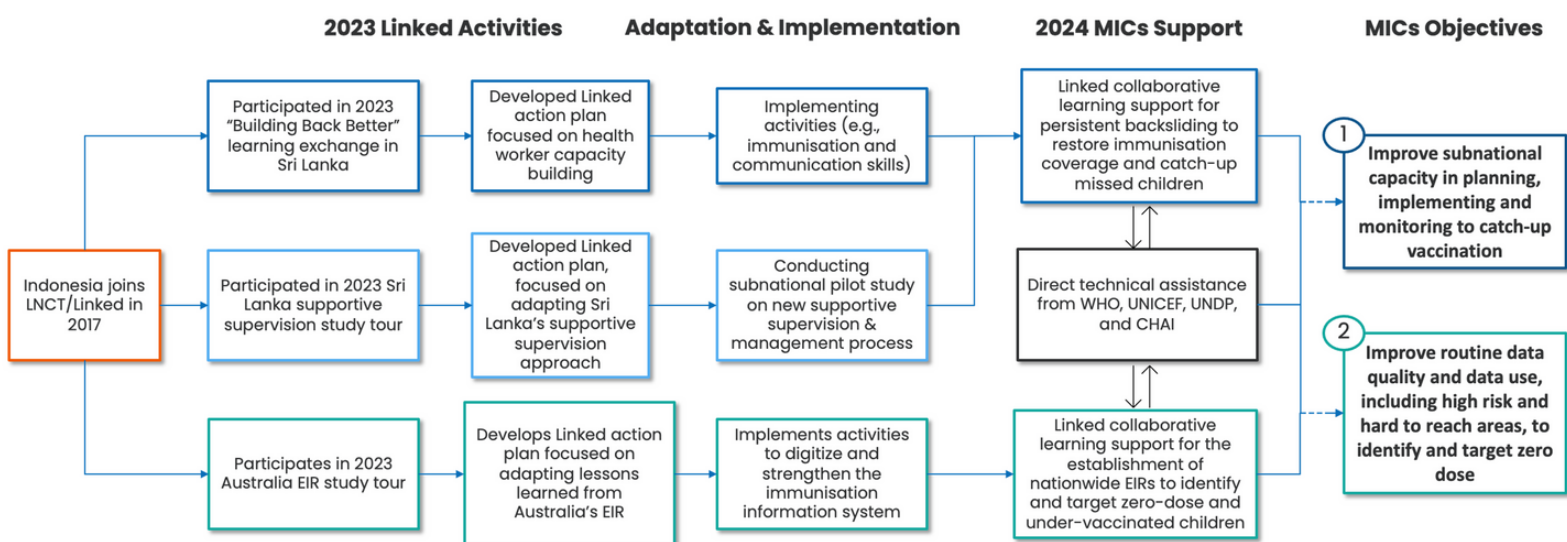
2023 Linked Activities

Adaptation & Implementation

2024 MICs Support

MICs Objectives

Indonesia joins LNCT/Linked in 2017

Participated in 2023 "Building Back Better" learning exchange in Sri Lanka

Developed Linked action plan focused on health worker capacity building

Implementing activities (e.g., immunisation and communication skills)

Participated in 2023 Sri Lanka supportive supervision study tour

Developed Linked action plan, focused on adapting Sri Lanka's supportive supervision approach

Conducting subnational pilot study on new supportive supervision & management process

Participates in 2023 Australia EIR study tour

Develops Linked action plan focused on adapting lessons learned from Australia's EIR

Implements activities to digitize and strengthen the immunisation information system

Linked collaborative learning support for persistent backsliding to restore immunisation coverage and catch-up missed children

Direct technical assistance from WHO, UNICEF, UNDP, and CHAI

Linked collaborative learning support for the establishment of nationwide EIRs to identify and target zero-dose and under-vaccinated children

1 Improve subnational capacity in planning, implementing and monitoring to catch-up vaccination

2 Improve routine data quality and data use, including high risk and hard to reach areas, to identify and target zero dose